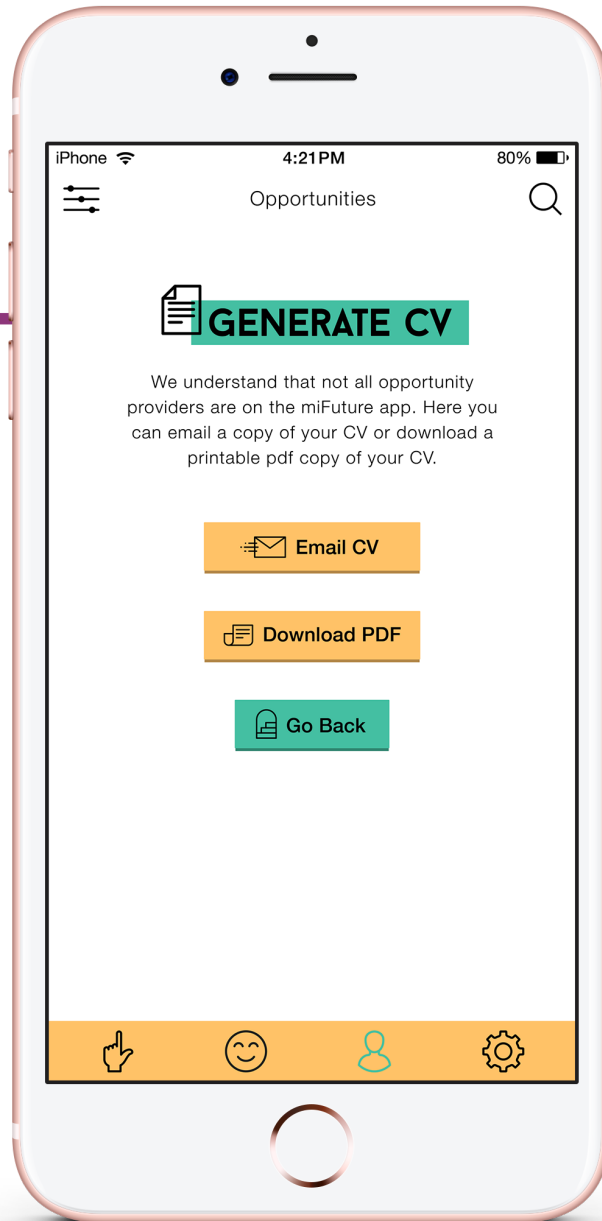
iPhone 4:21PM 80%

Opportunities

GENERATE CV

We understand that not all opportunity providers are on the miFuture app. Here you can email a copy of your CV or download a printable pdf copy of your CV.

Email CV

Download PDF

Go Back